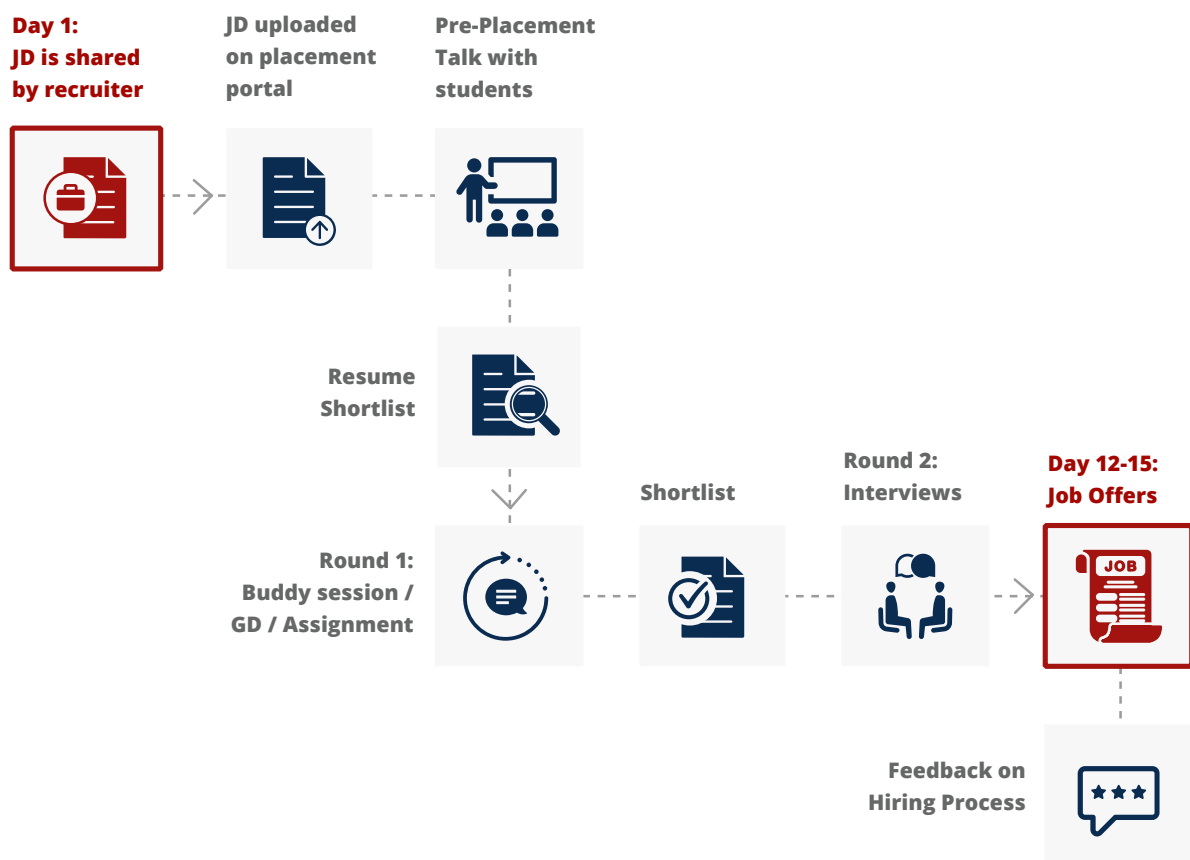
Day 1:
JD is shared by recruiter

JD uploaded on placement portal

Pre-Placement Talk with students

Resume Shortlist

Round 1:
Buddy session / GD / Assignment

Shortlist

Round 2:
Interviews

Day 12-15:
Job Offers

JOB

Feedback on Hiring Process